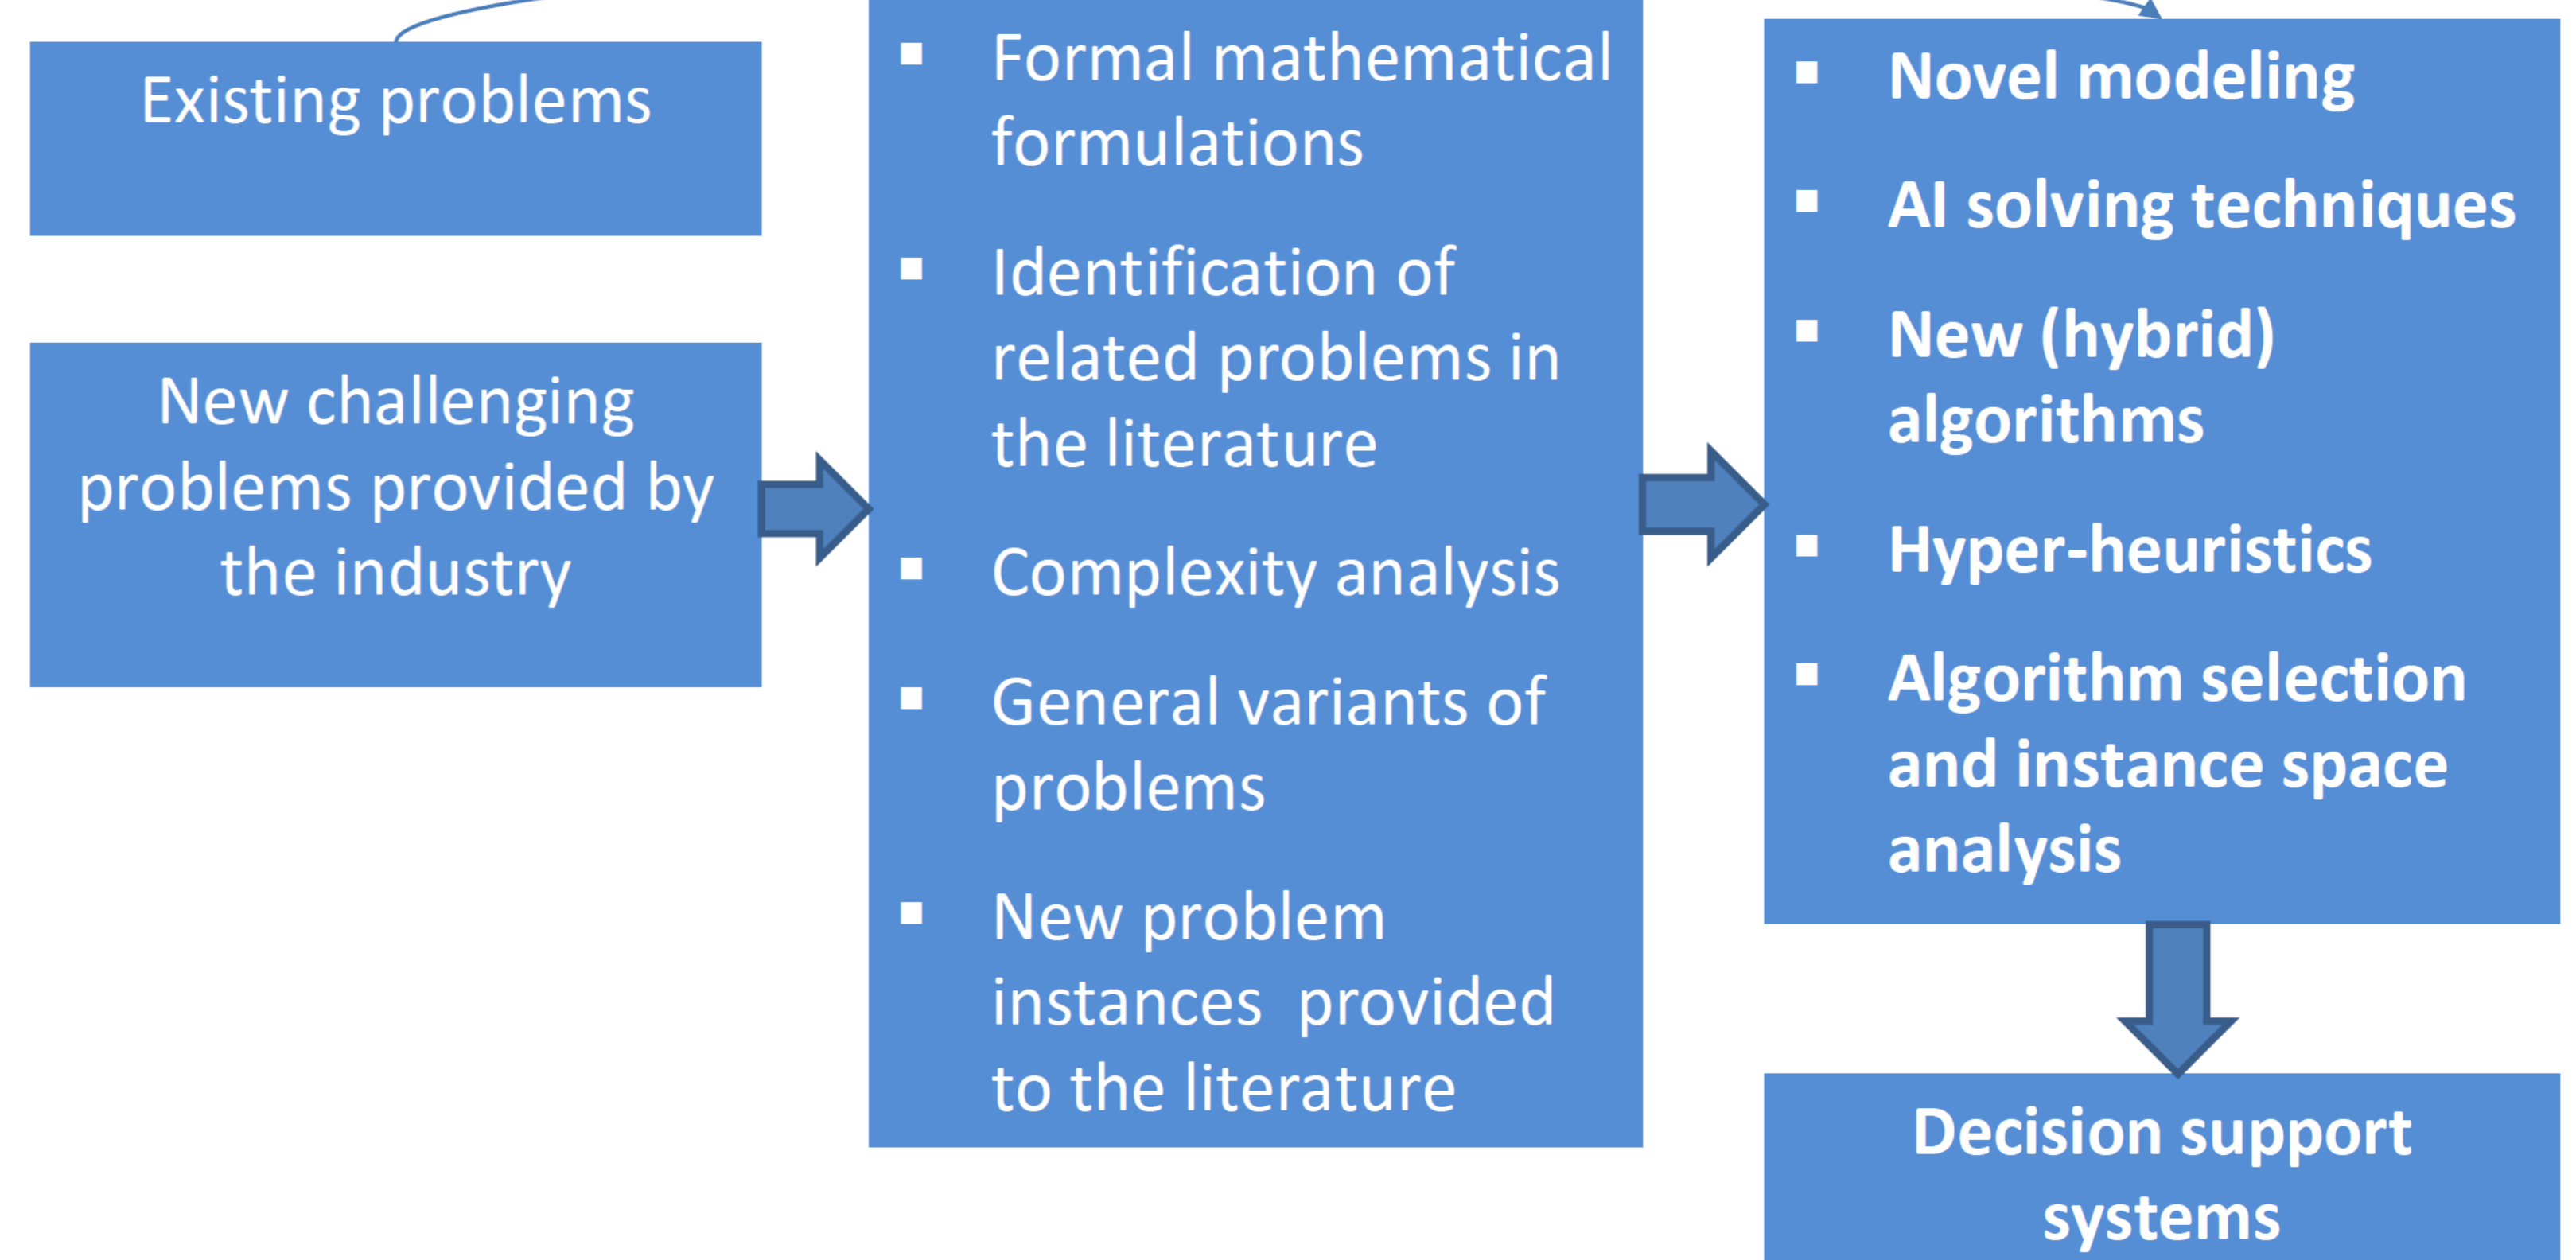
Existing problems

New challenging problems provided by the industry

- Formal mathematical formulations
- Identification of related problems in the literature
- Complexity analysis
- General variants of problems
- New problem instances provided to the literature

- Novel modeling
- AI solving techniques
- New (hybrid) algorithms
- Hyper-heuristics
- Algorithm selection and instance space analysis

Decision support systems